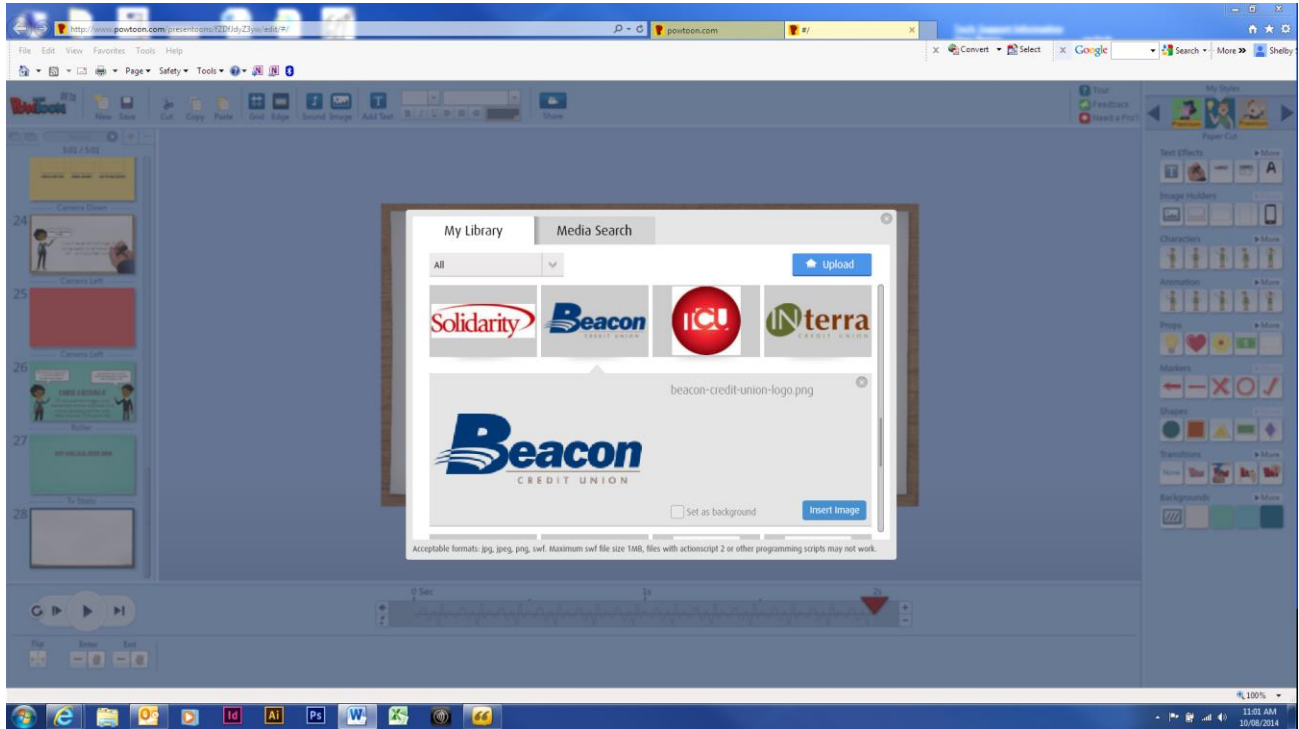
http://www.powtoon.com/presentoons/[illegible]/edit/#/
powtoon.com
#/
File Edit View Favorites Tools Help
Page ▾ Safety ▾ Tools ▾
Convert ▾ Select
Google
Search ▾ More »
Shelby

New Save Cut Copy Paste Grid Edge Sound Image Add Text Show
Tour
Feedback
Need a Pro?
My Styles
Paper Cut

24
25
26
27
28
Camera Down
Camera Left
Camera Left
Roller
To Static

My Library
Media Search
All
Upload
Solidarity
Beacon CREDIT UNION
ICU
INterra CREDIT UNION
beacon-credit-union-logo.png
Beacon CREDIT UNION
Set as background
Insert Image
Acceptable formats: jpg, jpeg, png, swf. Maximum swf file size 1MB, files with actionscript 2 or other programming scripts may not work.

Text Effects
More
Image Holders
Characters
More
Animation
More
Props
More
Markers
More
Shapes
More
Transitions
More
Backgrounds
More

0 Sec
1s
2s
Flip
Enter
Exit

100%
11:01 AM
10/08/2014